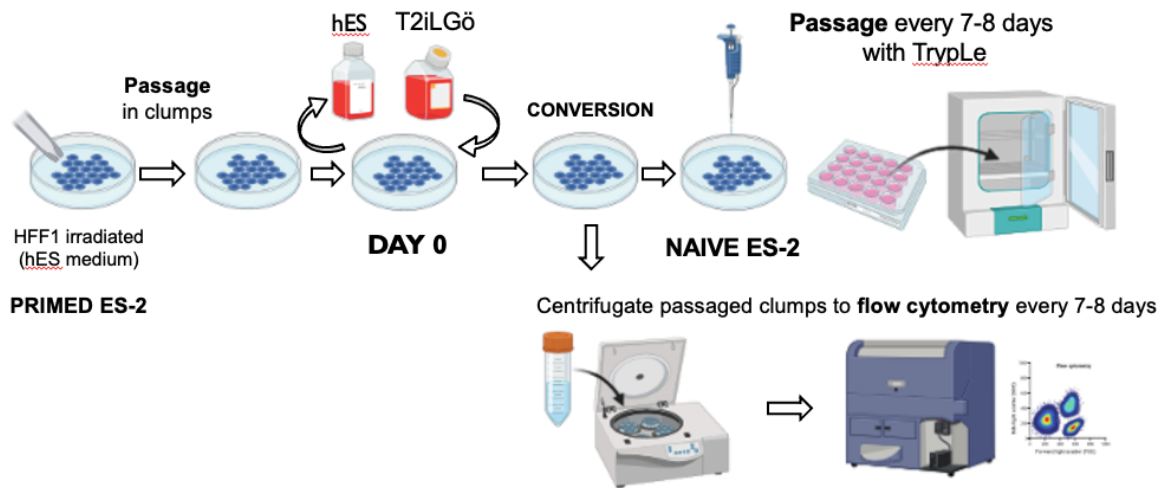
hES T2iLGö

Passage in clumps

CONVERSION

Passage every 7-8 days with TrypLe

HFF1 irradiated (hES medium)

DAY 0

NAIVE ES-2

PRIMED ES-2

Centrifugate passaged clumps to flow cytometry every 7-8 days

Flow cytometry